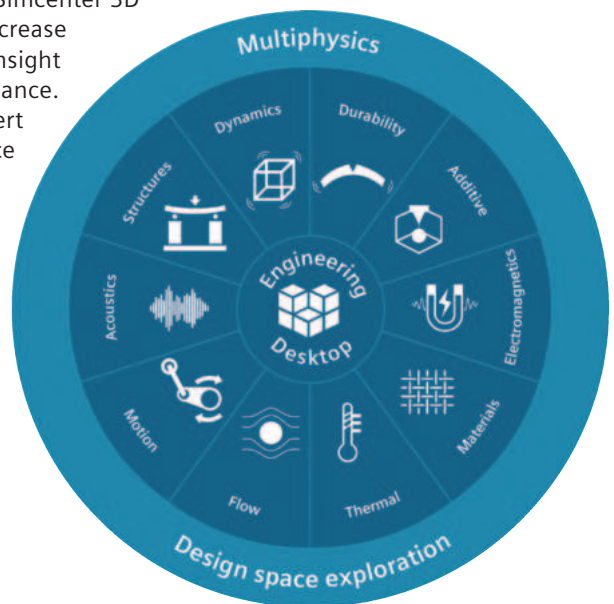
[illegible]imcenter 3D
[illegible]crease
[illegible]nsight
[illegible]ance.
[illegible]ert
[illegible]te

Multiphysics

Dynamics

Durability

Additive

Electromagnetics

Materials

Thermal

Flow

Motion

Acoustics

Structures

Engineering Desktop

Design space exploration